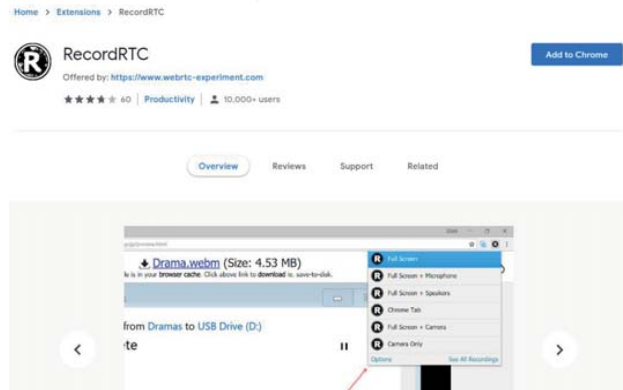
Home > Extensions > RecordRTC

RecordRTC

Offered by: https://www.webrtc-experiment.com

60 | Productivity | 10,000+ users

Add to Chrome

Overview Reviews Support Related

Drama.webm (Size: 4.53 MB)

le is in your browser cache. Click above link to download to save-to-disk.

from Dramas to USB Drive (D:)

te

Full Screen

Full Screen + Microphone

Full Screen + Speakers

Chrome Tab

Full Screen + Camera

Camera Only

Options

See All Recordings